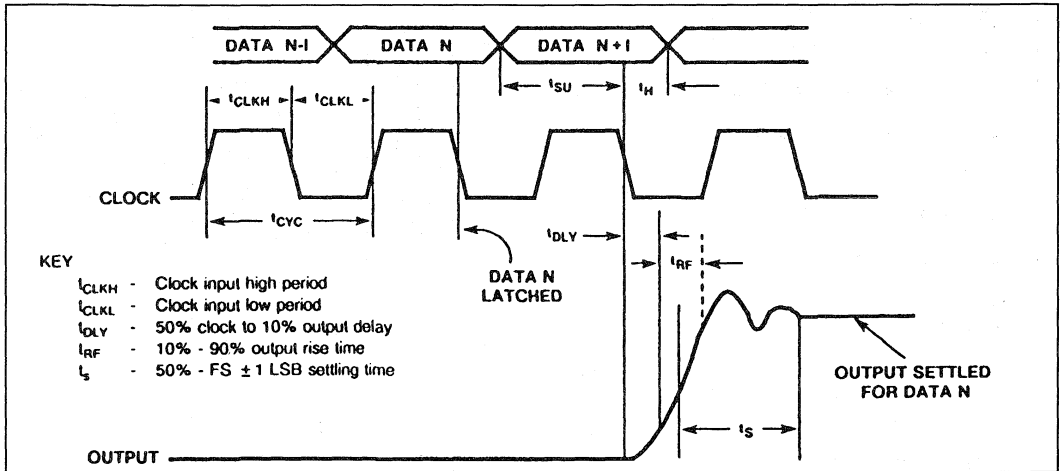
DATA N-I
DATA N
DATA N+I
$t_{SU}$
$t_H$
$t_{CLKH}$
$t_{CLKL}$
CLOCK
$t_{CYC}$
$t_{DLY}$
$t_{RF}$
KEY
$t_{CLKH}$ - Clock input high period
$t_{CLKL}$ - Clock input low period
$t_{DLY}$ - 50% clock to 10% output delay
$t_{RF}$ - 10% - 90% output rise time
$t_s$ - 50% - FS $\pm 1$ LSB settling time
DATA N LATCHED
OUTPUT SETTLED FOR DATA N
$t_S$
OUTPUT